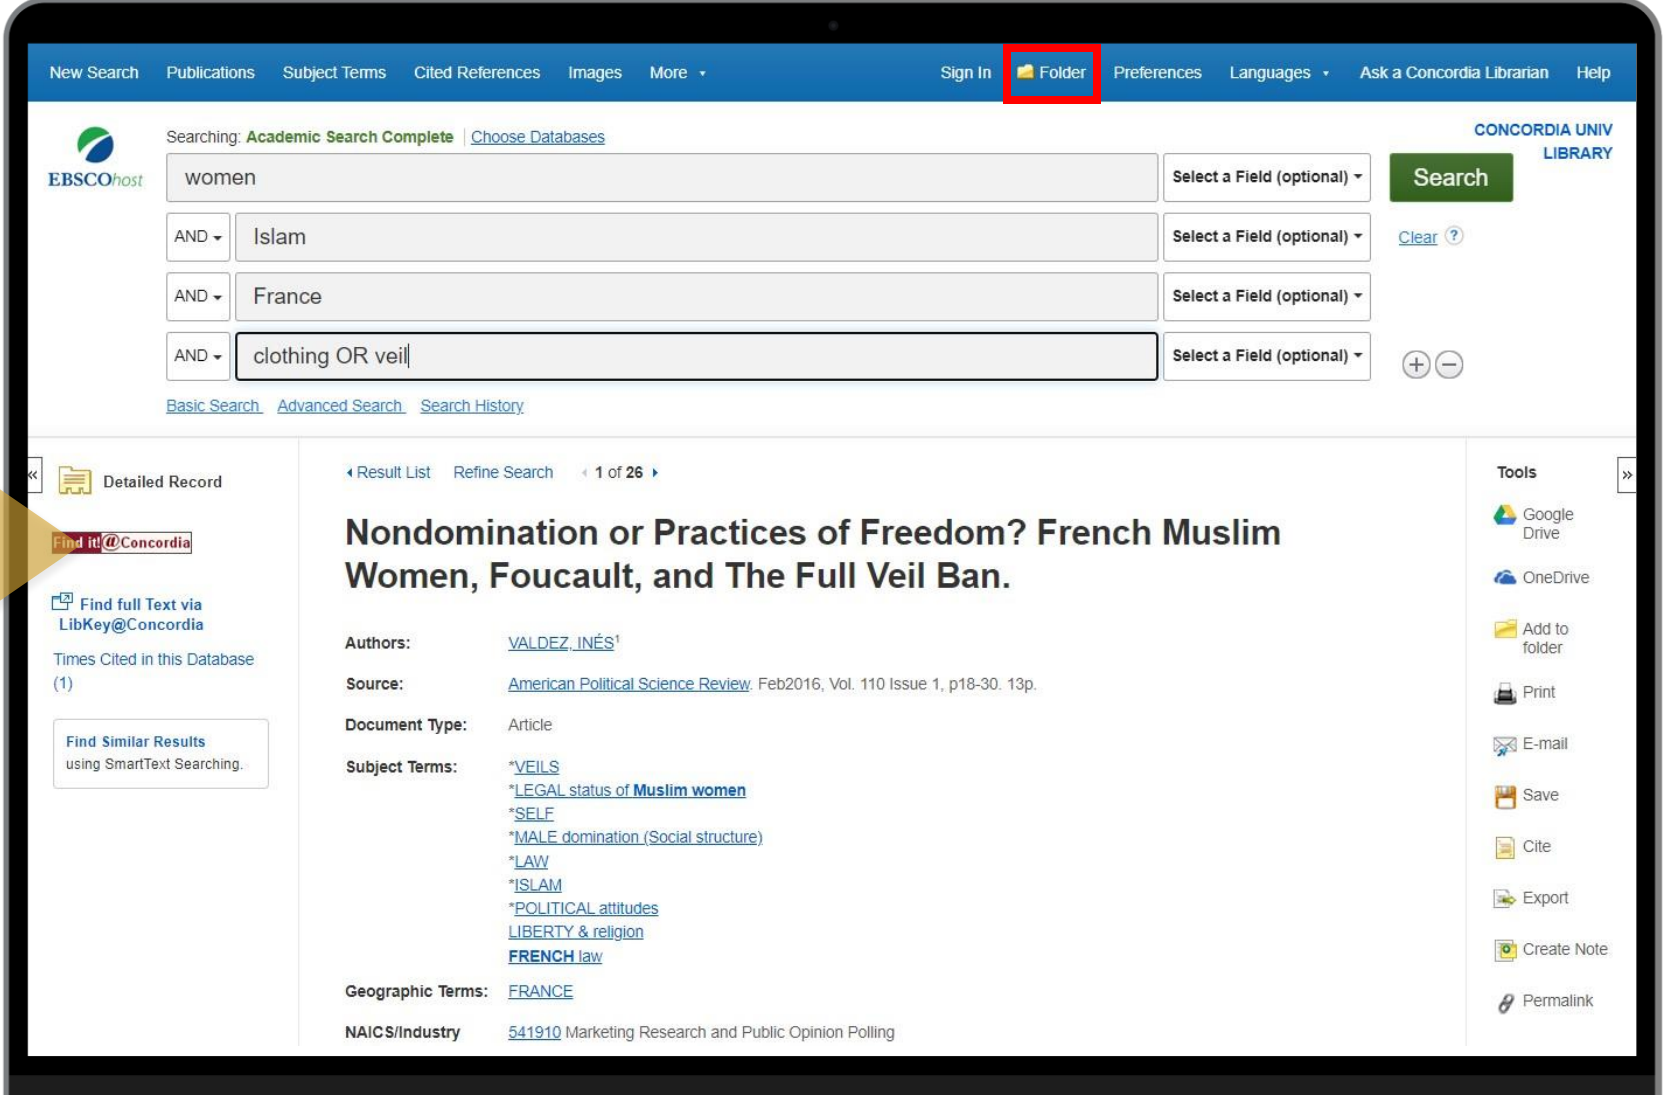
New Search Publications Subject Terms Cited References Images More Sign In Folder Preferences Languages Ask a Concordia Librarian Help

EBSCOhost

Searching: Academic Search Complete | Choose Databases

CONCORDIA UNIV LIBRARY

women | Select a Field (optional) | Search

AND | Islam | Select a Field (optional) | Clear ?

AND | France | Select a Field (optional)

AND | clothing OR veil | Select a Field (optional)

Basic Search Advanced Search Search History

«

Detailed Record

Find it!@Concordia

Find full Text via LibKey@Concordia

Times Cited in this Database (1)

Find Similar Results using SmartText Searching.

Result List Refine Search 1 of 26

Nondomination or Practices of Freedom? French Muslim Women, Foucault, and The Full Veil Ban.

Authors: VALDEZ, INÉS$^1$

Source: American Political Science Review. Feb2016, Vol. 110 Issue 1, p18-30. 13p.

Document Type: Article

Subject Terms: *VEILS
*LEGAL status of Muslim women
*SELF
*MALE domination (Social structure)
*LAW
*ISLAM
*POLITICAL attitudes
LIBERTY & religion
FRENCH law

Geographic Terms: FRANCE

NAICS/Industry 541910 Marketing Research and Public Opinion Polling

Tools

»

Google Drive

OneDrive

Add to folder

Print

E-mail

Save

Cite

Export

Create Note

Permalink